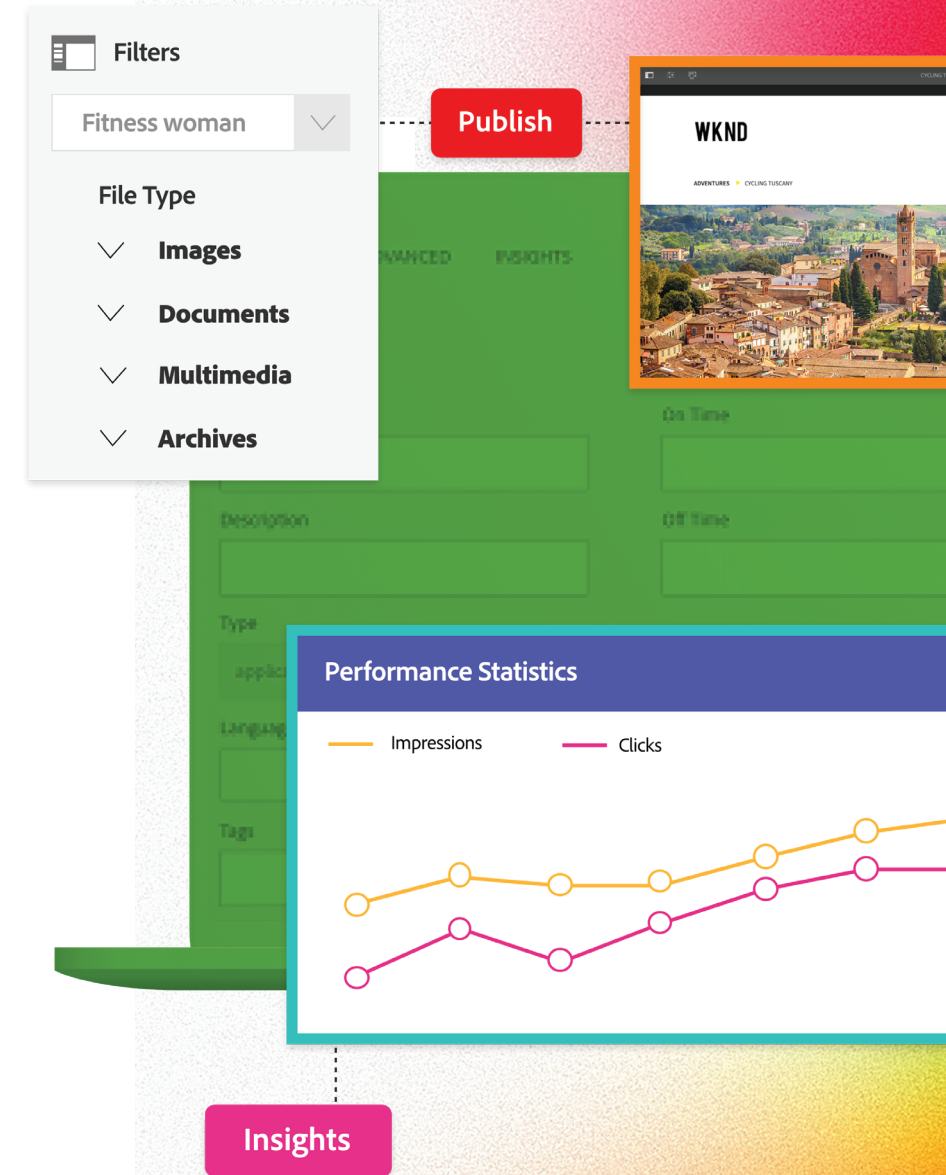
Filters

Fitness woman

File Type

Images

Documents

Multimedia

Archives

Publish

WKND

ADVENTURES ▸ CYCLING TUSCANY

ADVANCED INSIGHTS

On Time

Description

Off Time

Type

applic

Language

Tags

Performance Statistics

Impressions

Clicks

Insights